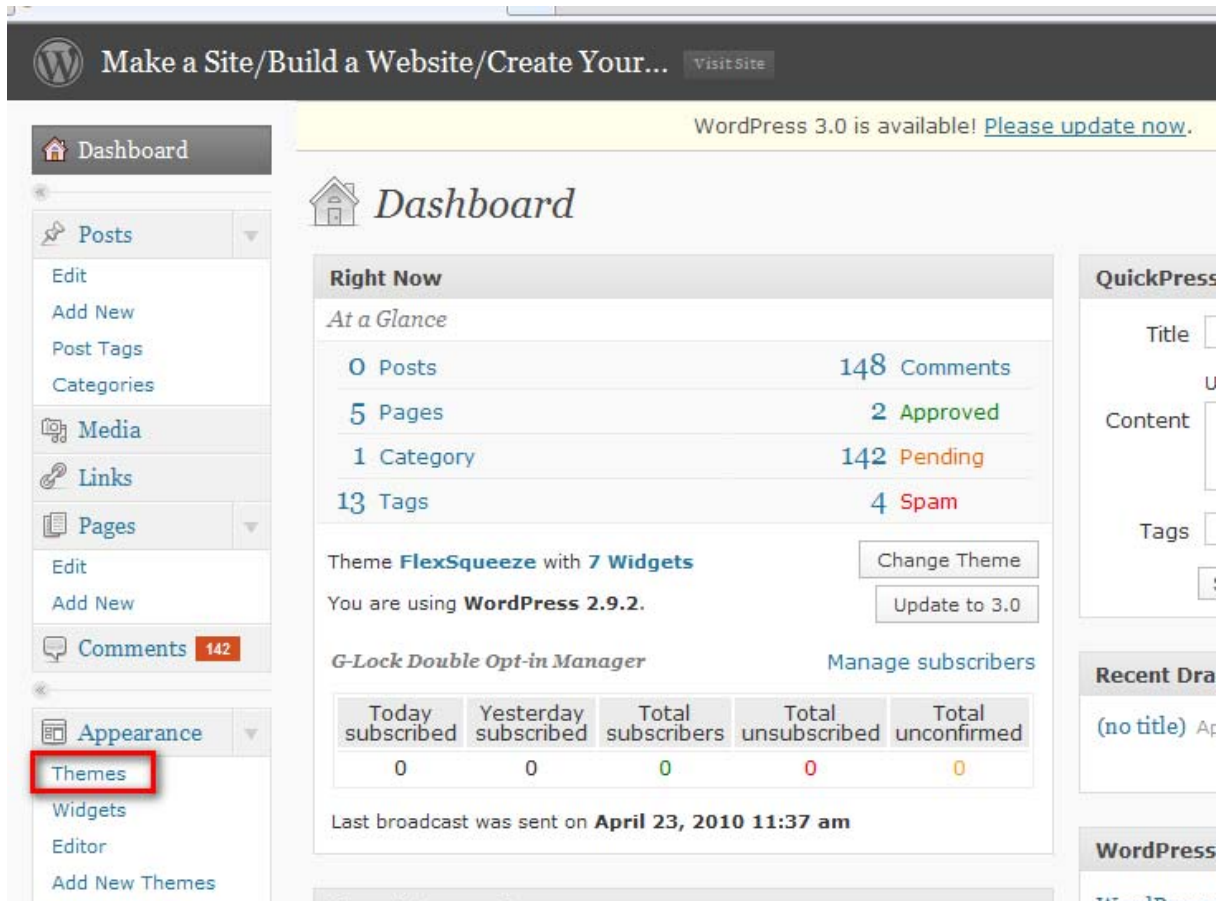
Make a Site/Build a Website/Create Your... Visit Site

WordPress 3.0 is available! Please update now.

Dashboard

Posts
Edit
Add New
Post Tags
Categories
Media
Links
Pages
Edit
Add New
Comments 142
Appearance
Themes
Widgets
Editor
Add New Themes

Dashboard

Right Now

At a Glance

| | |
|---|---|
| 0 Posts | 148 Comments |
| 5 Pages | 2 Approved |
| 1 Category | 142 Pending |
| 13 Tags | 4 Spam |

Theme **FlexSqueeze** with **7 Widgets** Change Theme

You are using **WordPress 2.9.2.** Update to 3.0

G-Lock Double Opt-in Manager Manage subscribers

| Today subscribed | Yesterday subscribed | Total subscribers | Total unsubscribed | Total unconfirmed |
|---|---|---|---|---|
| 0 | 0 | 0 | 0 | 0 |

Last broadcast was sent on **April 23, 2010 11:37 am**

QuickPress

Title

Content

Tags

Recent Dra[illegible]

(no title) A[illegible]

WordPress